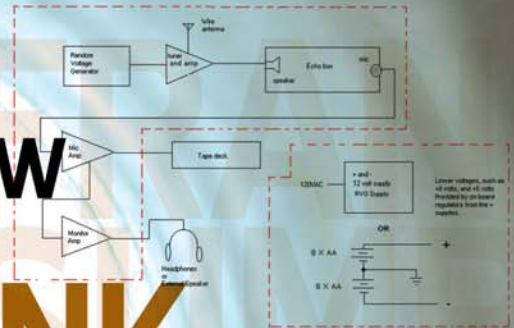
Wire antenna

Random Voltage Generator

tuner and amp

Echo box

mic

speaker

Mic Amp

Tape deck

120VAC

+ and - 12 volt supply RVG Supply

Lower voltages, such as +9 volts, and +5 volts Provided by on-board regulators from the + supplies

OR

8 X AA

+

8 X AA

-

Monitor Amp

Headphones or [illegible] Speaker

W

NK